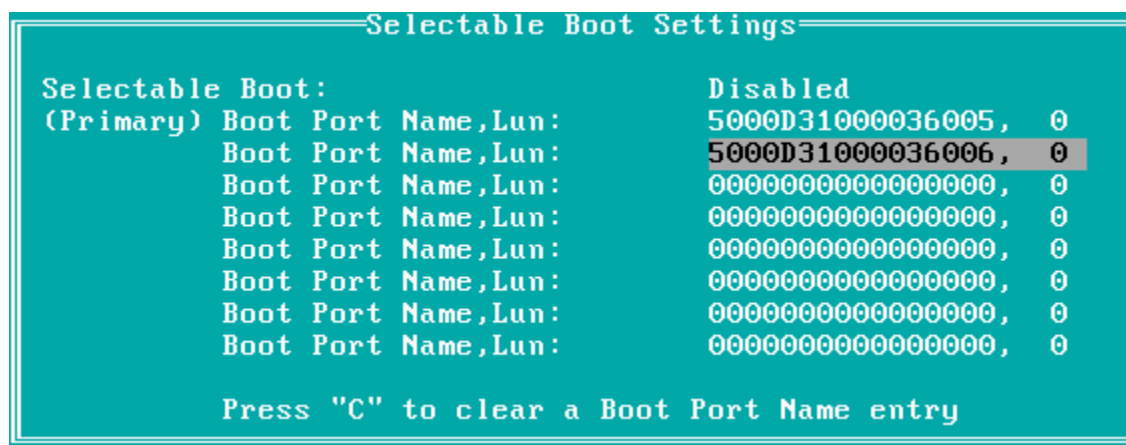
Selectable Boot Settings

| | | |
|---|---|---|
| Selectable Boot: | Disabled | |
| (Primary) Boot Port Name,Lun: | 5000D31000036005, | 0 |
| Boot Port Name,Lun: | 5000D31000036006, | 0 |
| Boot Port Name,Lun: | 0000000000000000, | 0 |
| Boot Port Name,Lun: | 0000000000000000, | 0 |
| Boot Port Name,Lun: | 0000000000000000, | 0 |
| Boot Port Name,Lun: | 0000000000000000, | 0 |
| Boot Port Name,Lun: | 0000000000000000, | 0 |
| Boot Port Name,Lun: | 0000000000000000, | 0 |

Press "C" to clear a Boot Port Name entry